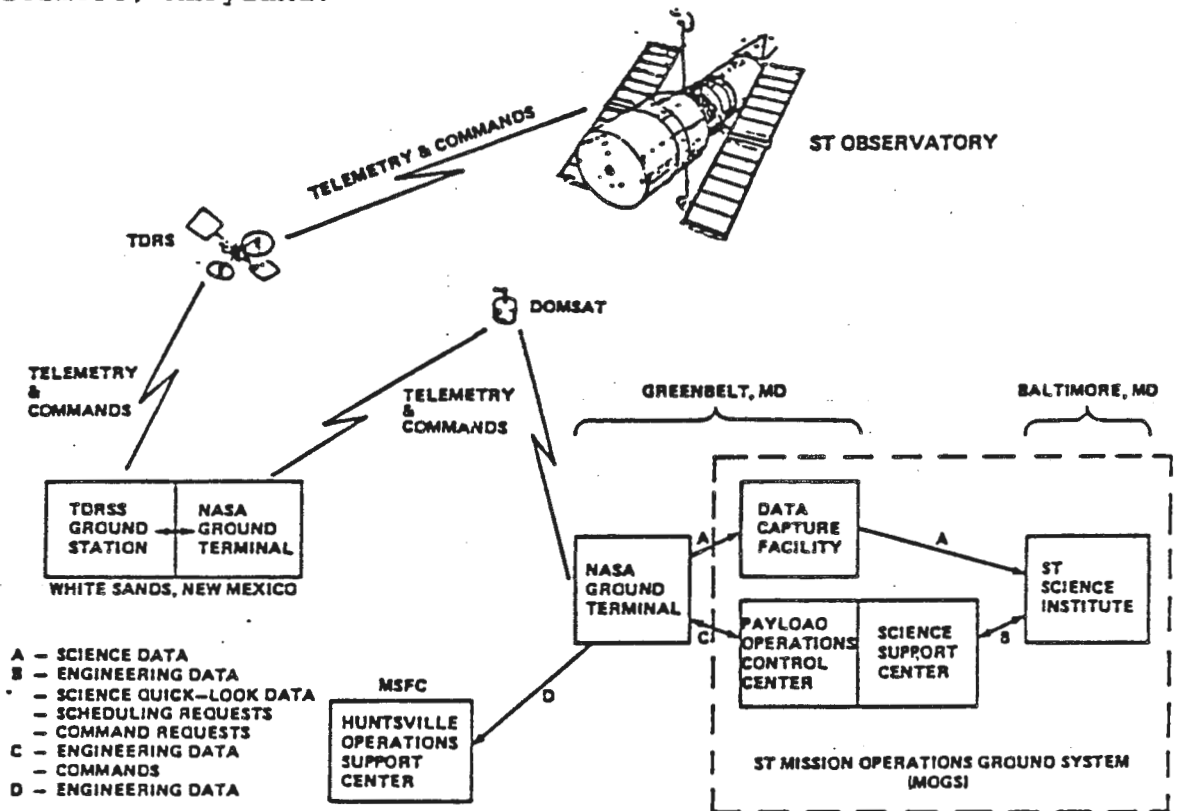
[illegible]

TELEMETRY & COMMANDS

ST OBSERVATORY

TDRS

DOMSAT

TELEMETRY & COMMANDS

TELEMETRY & COMMANDS

GREENBELT, MD

BALTIMORE, MD

TDRSS GROUND STATION

NASA GROUND TERMINAL

WHITE SANDS, NEW MEXICO

NASA GROUND TERMINAL

A

DATA CAPTURE FACILITY

A

ST SCIENCE INSTITUTE

C

PAYLOAD OPERATIONS CONTROL CENTER

SCIENCE SUPPORT CENTER

B

A – SCIENCE DATA
B – ENGINEERING DATA
– SCIENCE QUICK–LOOK DATA
– SCHEDULING REQUESTS
– COMMAND REQUESTS
C – ENGINEERING DATA
– COMMANDS
D – ENGINEERING DATA

MSFC

D

HUNTSVILLE OPERATIONS SUPPORT CENTER

ST MISSION OPERATIONS GROUND SYSTEM (MOGS)